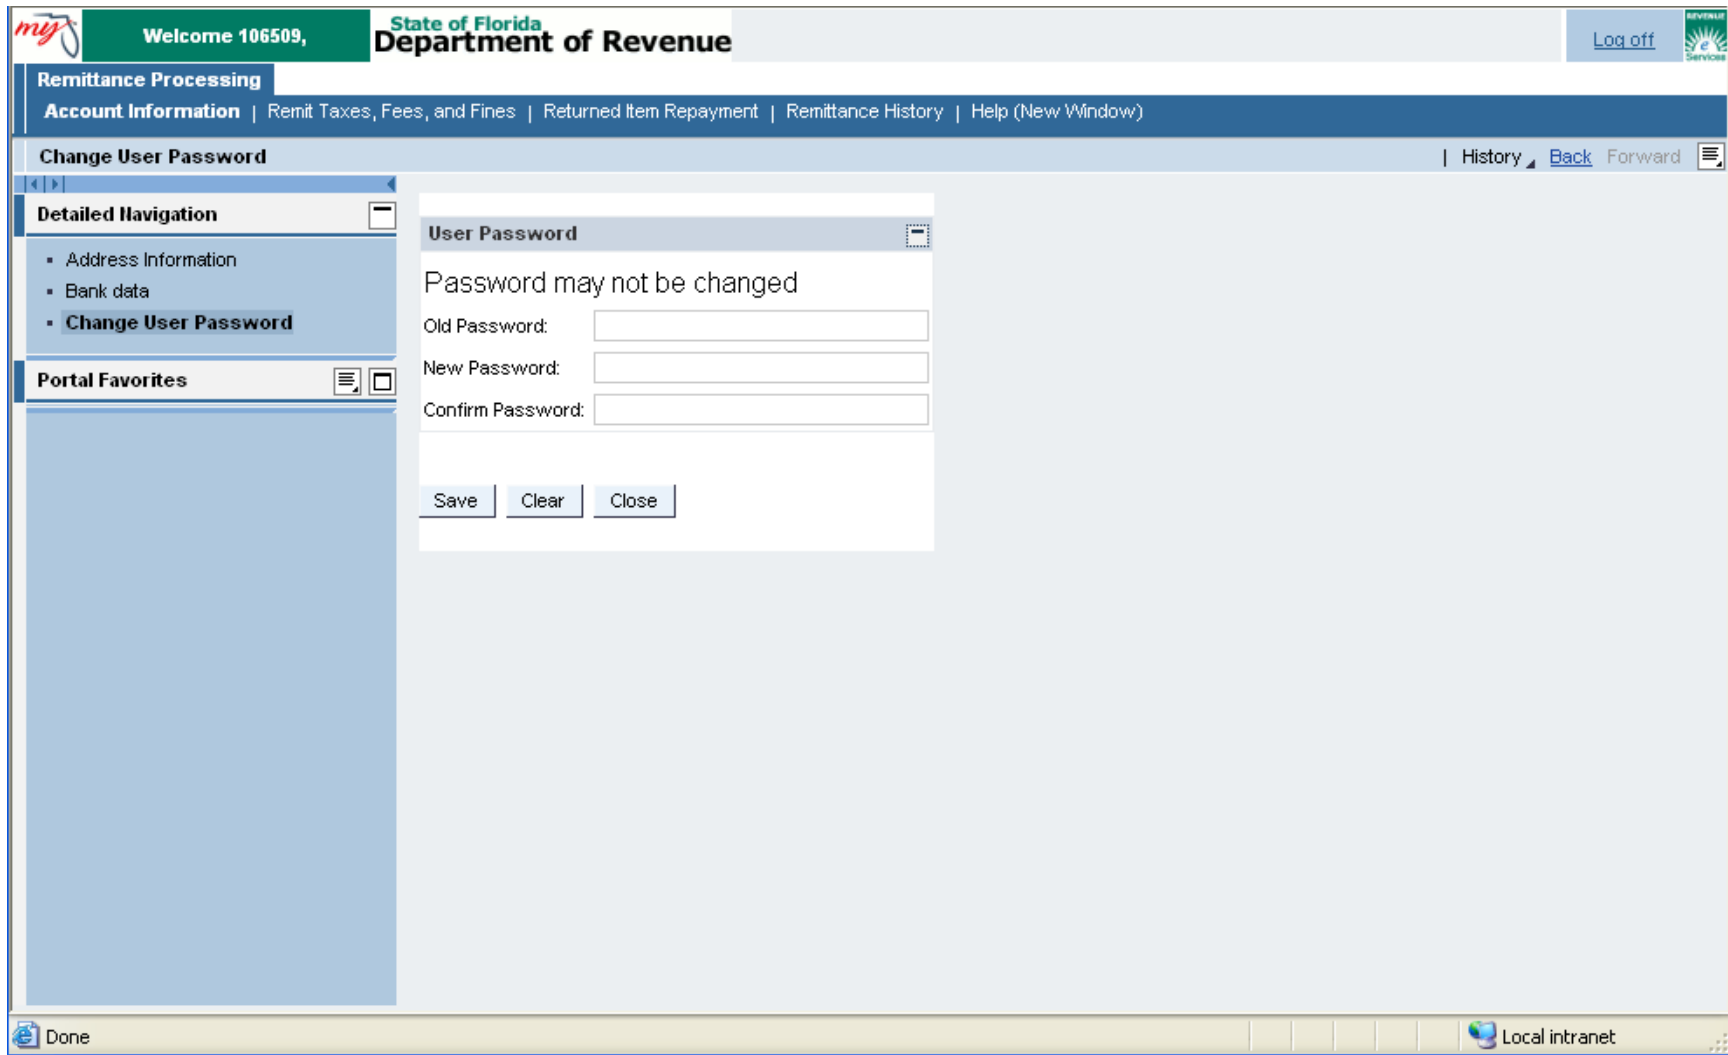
my

Welcome 106509,

State of Florida
Department of Revenue

Log off

Remittance Processing

Account Information | Remit Taxes, Fees, and Fines | Returned Item Repayment | Remittance History | Help (New Window)

Change User Password

| History Back Forward

Detailed Navigation

- Address Information
- Bank data
- Change User Password

Portal Favorites

User Password

Password may not be changed

Old Password:

New Password:

Confirm Password:

Save Clear Close

Done

Local intranet